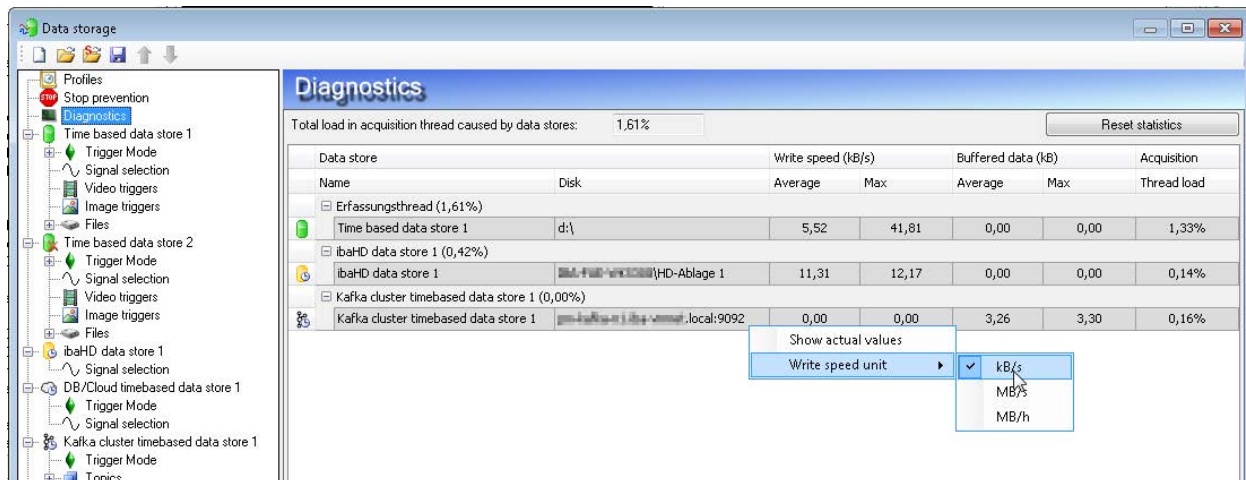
Data storage

Profiles
Stop prevention
Diagnostics
Time based data store 1
Trigger Mode
Signal selection
Video triggers
Image triggers
Files
Time based data store 2
Trigger Mode
Signal selection
Video triggers
Image triggers
Files
ibaHD data store 1
Signal selection
DB/Cloud timebased data store 1
Trigger Mode
Signal selection
Kafka cluster timebased data store 1
Trigger Mode
Topics

Diagnostics

Total load in acquisition thread caused by data stores: 1,61%

Reset statistics

| Data store | | Write speed (kB/s) | | Buffered data (kB) | | Acquisition |
|---|---|---|---|---|---|---|
| Name | Disk | Average | Max | Average | Max | Thread load |
| Erfassungsthread (1,61%) | | | | | | |
| Time based data store 1 | d:\ | 5,52 | 41,81 | 0,00 | 0,00 | 1,33% |
| ibaHD data store 1 (0,42%) | | | | | | |
| ibaHD data store 1 | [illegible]\HD-Ablage 1 | 11,31 | 12,17 | 0,00 | 0,00 | 0,14% |
| Kafka cluster timebased data store 1 (0,00%) | | | | | | |
| Kafka cluster timebased data store 1 | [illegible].local:9092 | 0,00 | 0,00 | 3,26 | 3,30 | 0,16% |

Show actual values
Write speed unit
kB/s
MB/s
MB/h